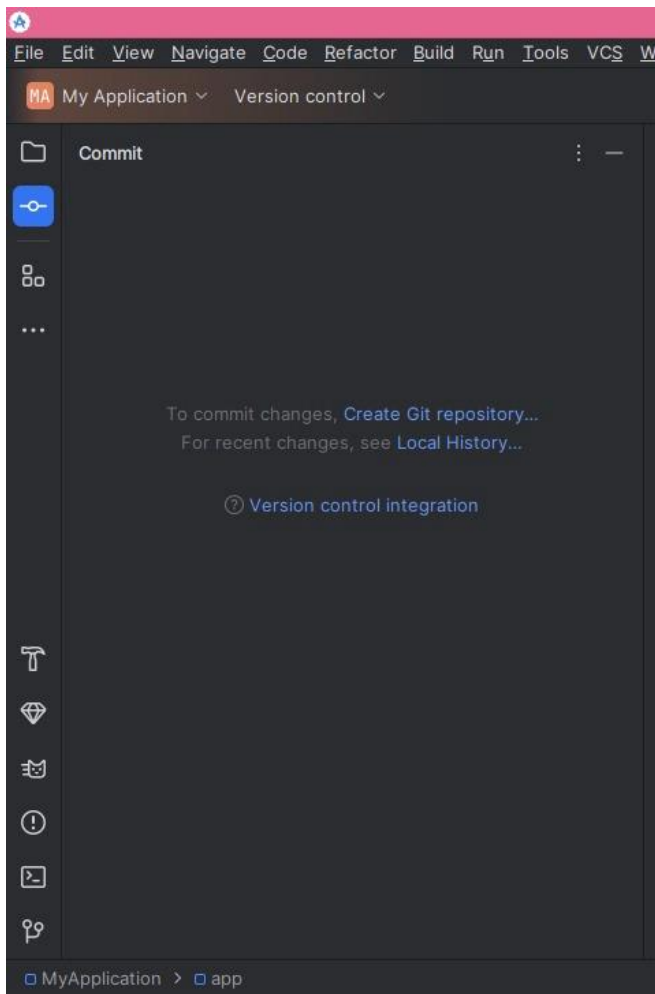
File Edit View Navigate Code Refactor Build Run Tools VCS W

MA My Application Version control

Commit

To commit changes, Create Git repository...
For recent changes, see Local History...

Version control integration

MyApplication > app